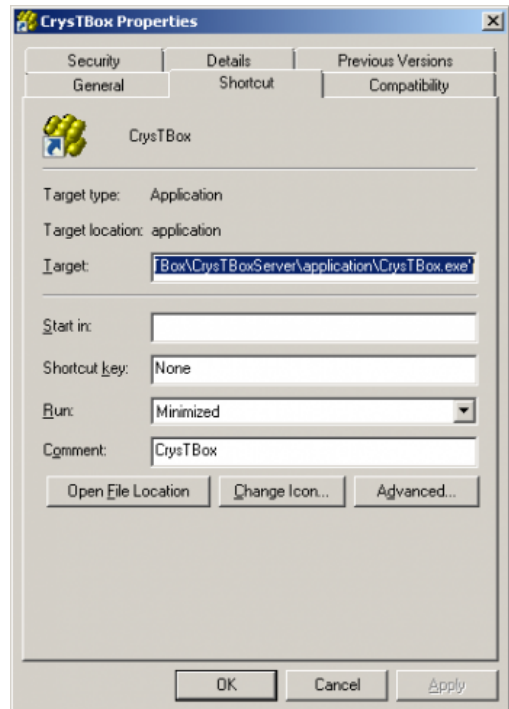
CrysTBox Properties

Security
Details
Previous Versions
General
Shortcut
Compatibility

CrysTBox

Target type: Application

Target location: application

Target: TBox\CrysTBoxServer\application\CrysTBox.exe"

Start in:

Shortcut key: None

Run: Minimized

Comment: CrysTBox

Open File Location
Change Icon...
Advanced...

OK
Cancel
Apply